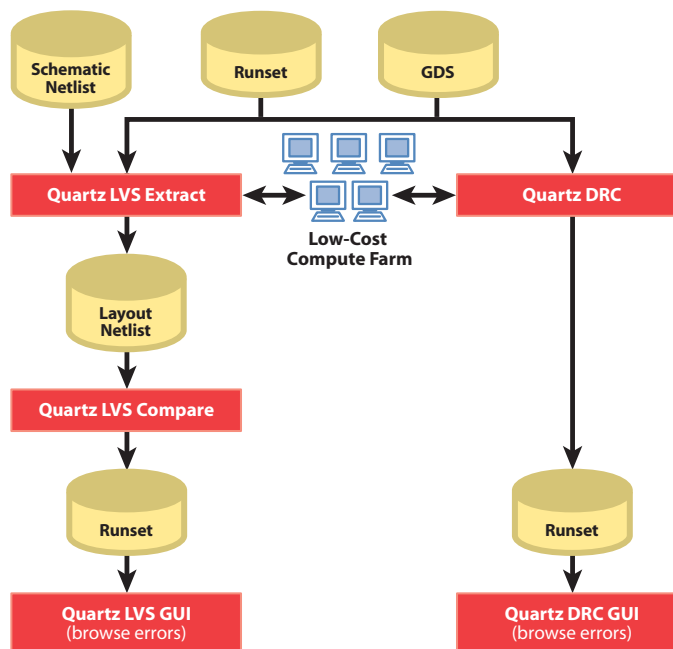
Schematic Netlist

Runset

GDS

Quartz LVS Extract

Low-Cost Compute Farm

Quartz DRC

Layout Netlist

Quartz LVS Compare

Runset

Runset

Quartz LVS GUI (browse errors)

Quartz DRC GUI (browse errors)